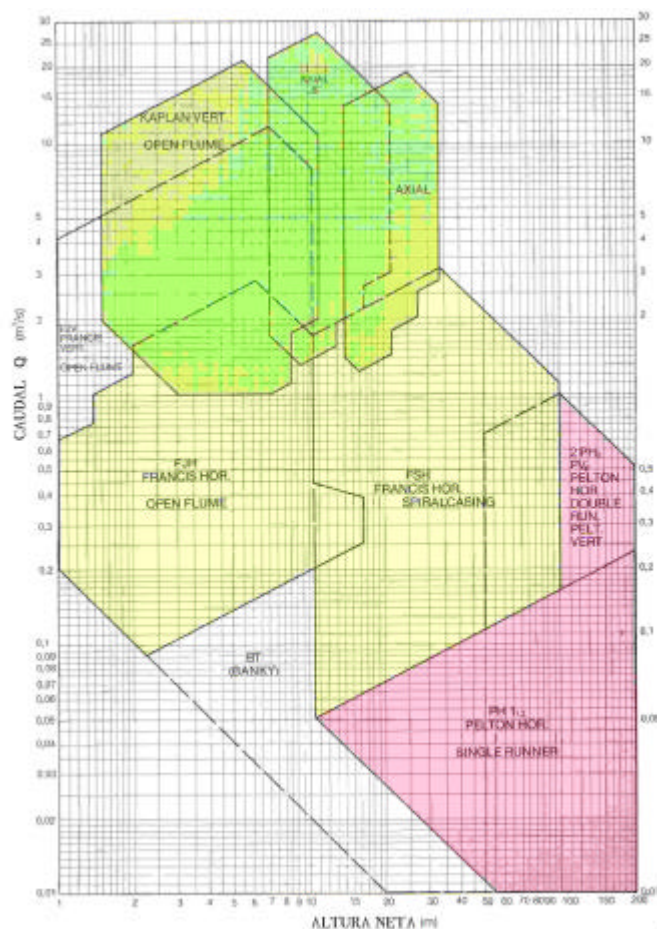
30
25
20
15
10
5
4
3
2
1
0,9
0,8
0,7
0,6
0,5
0,4
0,3
0,2
0,1
0,09
0,08
0,07
0,06
0,05
0,04
0,03
0,02
0,01

CAUDAL Q $(m^3/s)$

KAPLAN VERT.
OPEN FLUME
AXIAL
AXIAL
FRANCIS VERT.
OPEN FLUME
FJH
FRANCIS HOR.
OPEN FLUME
FSH
FRANCIS HOR.
SPIRALCASING
2 PH, PV, PELTON HOR. DOUBLE RUN. PELT. VERT.
BT
(BANKY)
PH 1
PELTON HOR.
SINGLE RUNNER

1 2 3 4 5 6 7 8 9 10 15 20 30 40 50 60 70 80 90 100 150 200

ALTURA NETA (m)